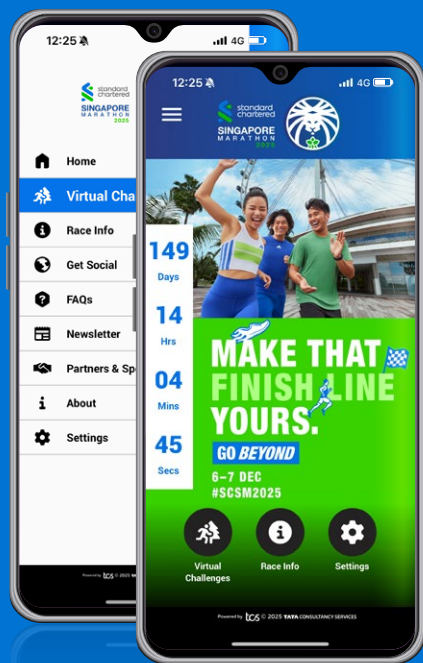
12:25

4G

standard chartered
SINGAPORE MARATHON 2025

Home

Virtual Cha

Race Info

Get Social

FAQs

Newsletter

Partners & Sp

About

Settings

Powered by tcs © 2025

12:25

4G

standard chartered
SINGAPORE MARATHON 2025

149
Days

14
Hrs

04
Mins

45
Secs

MAKE THAT FINISH LINE YOURS.

GO BEYOND

6–7 DEC
#SCSM2025

Virtual Challenges

Race Info

Settings

Powered by tcs © 2025 TATA CONSULTANCY SERVICES